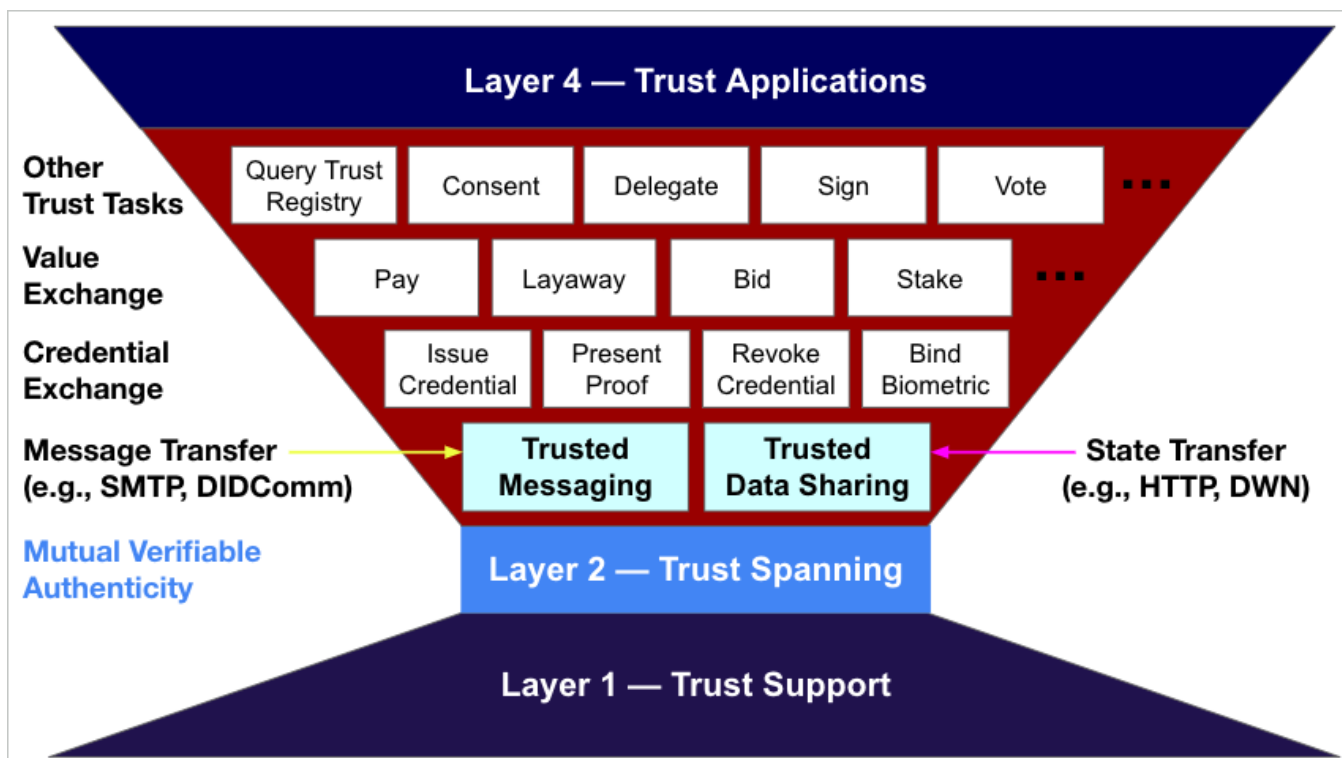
Layer 4 — Trust Applications

Other Trust Tasks

Query Trust Registry

Consent

Delegate

Sign

Vote

...

Value Exchange

Pay

Layaway

Bid

Stake

...

Credential Exchange

Issue Credential

Present Proof

Revoke Credential

Bind Biometric

Message Transfer (e.g., SMTP, DIDComm)

Trusted Messaging

Trusted Data Sharing

State Transfer (e.g., HTTP, DWN)

Mutual Verifiable Authenticity

Layer 2 — Trust Spanning

Layer 1 — Trust Support